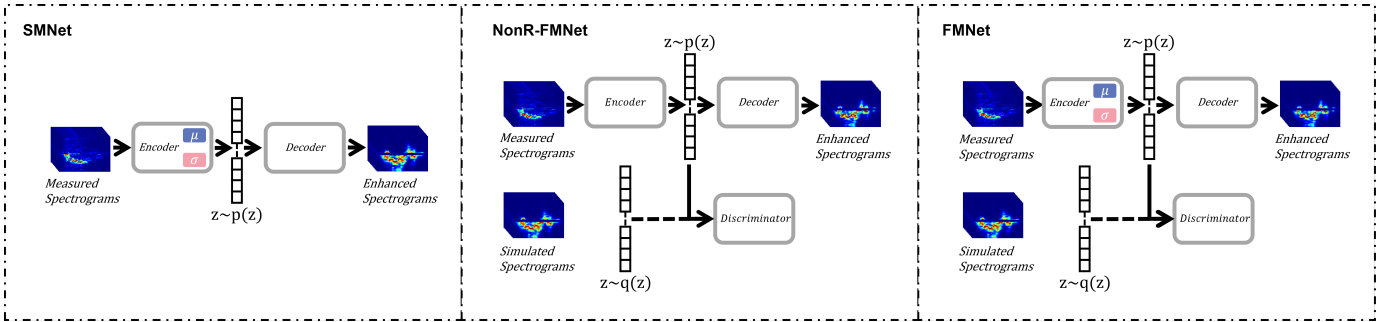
SMNet

Encoder $\mu$ $\sigma$

Decoder

Measured Spectrograms

Enhanced Spectrograms

z~p(z)

NonR-FMNet

z~p(z)

Encoder

Decoder

Measured Spectrograms

Enhanced Spectrograms

Discriminator

Simulated Spectrograms

z~q(z)

FMNet

z~p(z)

Encoder $\mu$ $\sigma$

Decoder

Measured Spectrograms

Enhanced Spectrograms

Discriminator

Simulated Spectrograms

z~q(z)